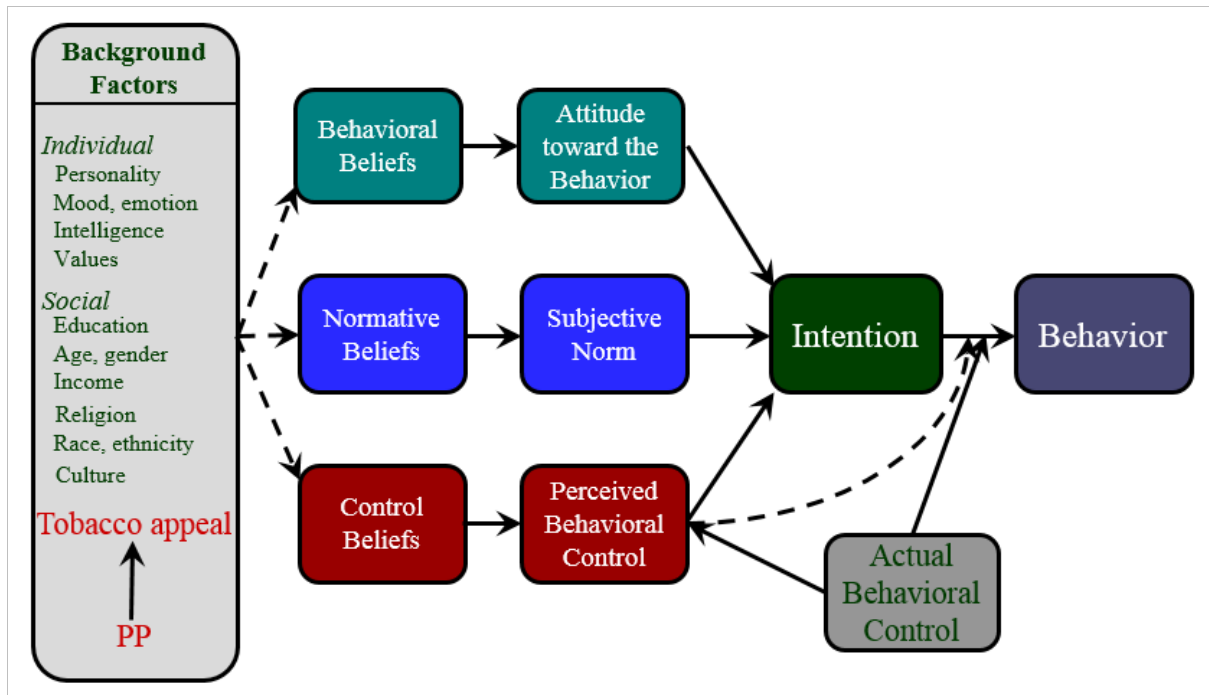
Background Factors

Individual
Personality
Mood, emotion
Intelligence
Values

Social
Education
Age, gender
Income
Religion
Race, ethnicity
Culture

Tobacco appeal

PP

Behavioral Beliefs

Attitude toward the Behavior

Normative Beliefs

Subjective Norm

Control Beliefs

Perceived Behavioral Control

Intention

Behavior

Actual Behavioral Control